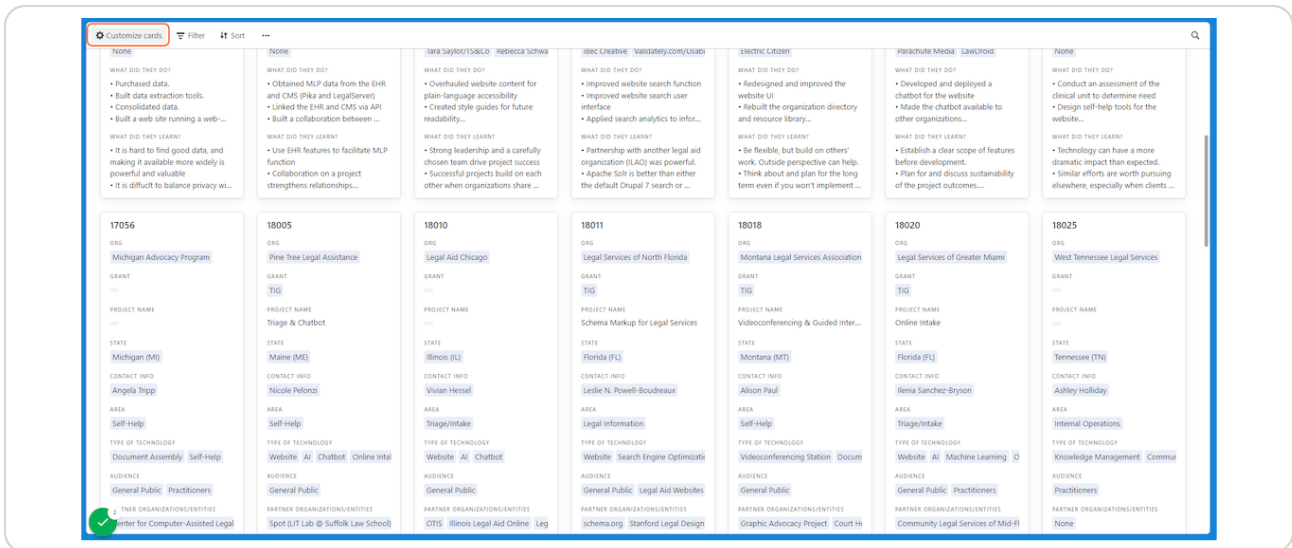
Customize cards Filter Sort ···

None
WHAT DID THEY DO?
• Purchased data.
• Built data extraction tools.
• Consolidated data.
• Built a web site running a web-...
WHAT DID THEY LEARN?
• It is hard to find good data, and making it available more widely is powerful and valuable
• It is difficult to balance privacy wi...

None
WHAT DID THEY DO?
• Obtained MLP data from the EHR and CMS (Pika and LegalServer)
• Linked the EHR and CMS via API
• Built a collaboration between ...
WHAT DID THEY LEARN?
• Use EHR features to facilitate MLP function
• Collaboration on a project strengthens relationships...

Tara Saylor/TS&Co Rebecca Schwa
WHAT DID THEY DO?
• Overhauled website content for plain-language accessibility
• Created style guides for future readability...
WHAT DID THEY LEARN?
• Strong leadership and a carefully chosen team drive project success
• Successful projects build on each other when organizations share ...

Ibec Creative Validately.com/Usabi
WHAT DID THEY DO?
• Improved website search function
• Improved website search user interface
• Applied search analytics to infor...
WHAT DID THEY LEARN?
• Partnership with another legal aid organization (ILAO) was powerful.
• Apache Solr is better than either the default Drupal 7 search or ...

Electric Citizen
WHAT DID THEY DO?
• Redesigned and improved the website UI
• Rebuilt the organization directory and resource library...
WHAT DID THEY LEARN?
• Be flexible, but build on others' work. Outside perspective can help.
• Think about and plan for the long term even if you won't implement ...

Parachute Media LawDroid
WHAT DID THEY DO?
• Developed and deployed a chatbot for the website
• Made the chatbot available to other organizations...
WHAT DID THEY LEARN?
• Establish a clear scope of features before development.
• Plan for and discuss sustainability of the project outcomes....

None
WHAT DID THEY DO?
• Conduct an assessment of the clinical unit to determine need
• Design self-help tools for the website...
WHAT DID THEY LEARN?
• Technology can have a more dramatic impact than expected.
• Similar efforts are worth pursuing elsewhere, especially when clients ...

17056
ORG
Michigan Advocacy Program
GRANT
—
PROJECT NAME
—
STATE
Michigan (MI)
CONTACT INFO
Angela Tripp
AREA
Self-Help
TYPE OF TECHNOLOGY
Document Assembly Self-Help
AUDIENCE
General Public Practitioners
PARTNER ORGANIZATIONS/ENTITIES
Center for Computer-Assisted Legal

18005
ORG
Pine Tree Legal Assistance
GRANT
TIG
PROJECT NAME
Triage & Chatbot
STATE
Maine (ME)
CONTACT INFO
Nicole Pelonzi
AREA
Self-Help
TYPE OF TECHNOLOGY
Website AI Chatbot Online Intal
AUDIENCE
General Public
PARTNER ORGANIZATIONS/ENTITIES
Spot (LIT Lab @ Suffolk Law School)

18010
ORG
Legal Aid Chicago
GRANT
—
PROJECT NAME
—
STATE
Illinois (IL)
CONTACT INFO
Vivian Hessel
AREA
Triage/Intake
TYPE OF TECHNOLOGY
Website AI Chatbot
AUDIENCE
General Public
PARTNER ORGANIZATIONS/ENTITIES
OTIS Illinois Legal Aid Online Leg

18011
ORG
Legal Services of North Florida
GRANT
TIG
PROJECT NAME
Schema Markup for Legal Services
STATE
Florida (FL)
CONTACT INFO
Leslie N. Powell-Boudreaux
AREA
Legal Information
TYPE OF TECHNOLOGY
Website Search Engine Optimizatio
AUDIENCE
General Public Legal Aid Websites
PARTNER ORGANIZATIONS/ENTITIES
schema.org Stanford Legal Design

18018
ORG
Montana Legal Services Association
GRANT
TIG
PROJECT NAME
Videoconferencing & Guided Inter...
STATE
Montana (MT)
CONTACT INFO
Alison Paul
AREA
Self-Help
TYPE OF TECHNOLOGY
Videoconferencing Station Docum
AUDIENCE
General Public
PARTNER ORGANIZATIONS/ENTITIES
Graphic Advocacy Project Court He

18020
ORG
Legal Services of Greater Miami
GRANT
TIG
PROJECT NAME
Online Intake
STATE
Florida (FL)
CONTACT INFO
Ilenia Sanchez-Bryson
AREA
Triage/Intake
TYPE OF TECHNOLOGY
Website AI Machine Learning O
AUDIENCE
General Public Practitioners
PARTNER ORGANIZATIONS/ENTITIES
Community Legal Services of Mid-Fl

18025
ORG
West Tennessee Legal Services
GRANT
—
PROJECT NAME
—
STATE
Tennessee (TN)
CONTACT INFO
Ashley Holliday
AREA
Internal Operations
TYPE OF TECHNOLOGY
Knowledge Management Commu
AUDIENCE
Practitioners
PARTNER ORGANIZATIONS/ENTITIES
None